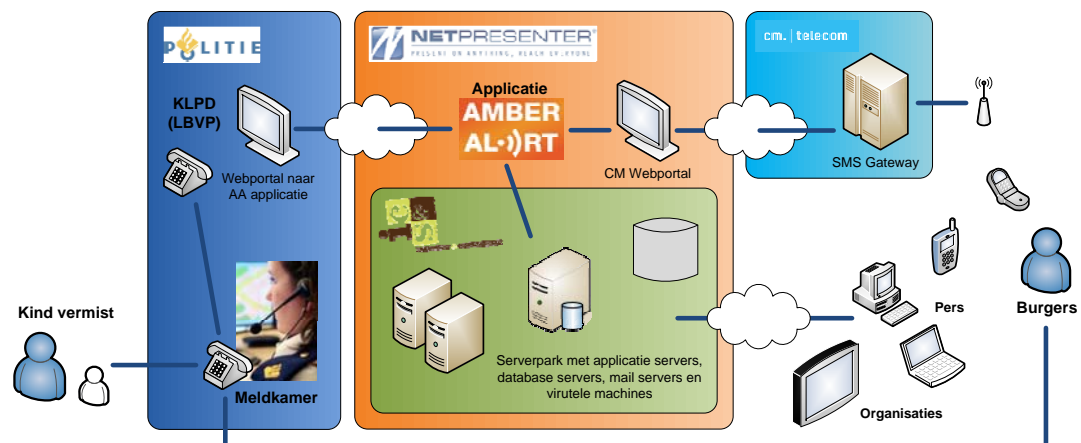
POLITIE

KLPD (LBVP)

Webportal naar AA applicatie

Meldkamer

Kind vermist

NETPRESENTER
PRESENT ON ANYTHING, REACH EVERYONE

Applicatie

AMBER ALERT

CM Webportal

Serverpark met applicatie servers, database servers, mail servers en virutele machines

cm.|telecom

SMS Gateway

Pers

Burgers

Organisaties